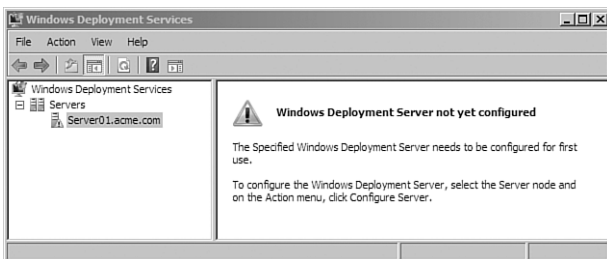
Windows Deployment Services

File Action View Help

Windows Deployment Services
Servers
Server01.acme.com

Windows Deployment Server not yet configured

The Specified Windows Deployment Server needs to be configured for first use.

To configure the Windows Deployment Server, select the Server node and on the Action menu, click Configure Server.